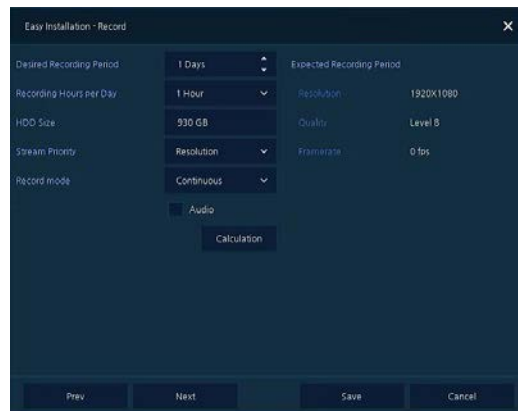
Easy Installation - Record

Desired Recording Period | 1 Days
Recording Hours per Day | 1 Hour
HDD Size | 930 GB
Stream Priority | Resolution
Record mode | Continuous

Audio

Calculation

Expected Recording Period

| Resolution | 1920X1080 |
|---|---|
| Quality | Level 8 |
| Framerate | 0 fps |

Prev
Next
Save
Cancel